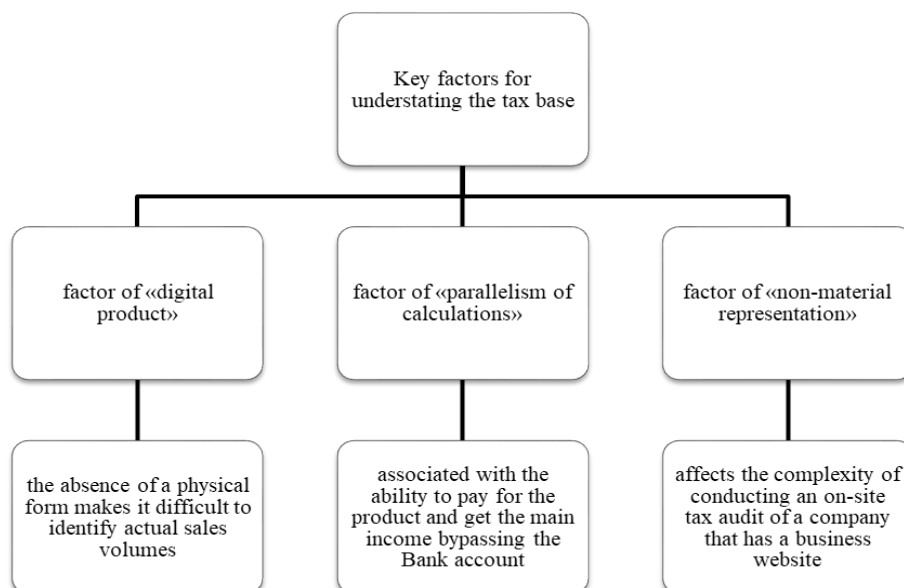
Key factors for understating the tax base

factor of «digital product»

factor of «parallelism of calculations»

factor of «non-material representation»

the absence of a physical form makes it difficult to identify actual sales volumes

associated with the ability to pay for the product and get the main income bypassing the Bank account

affects the complexity of conducting an on-site tax audit of a company that has a business website